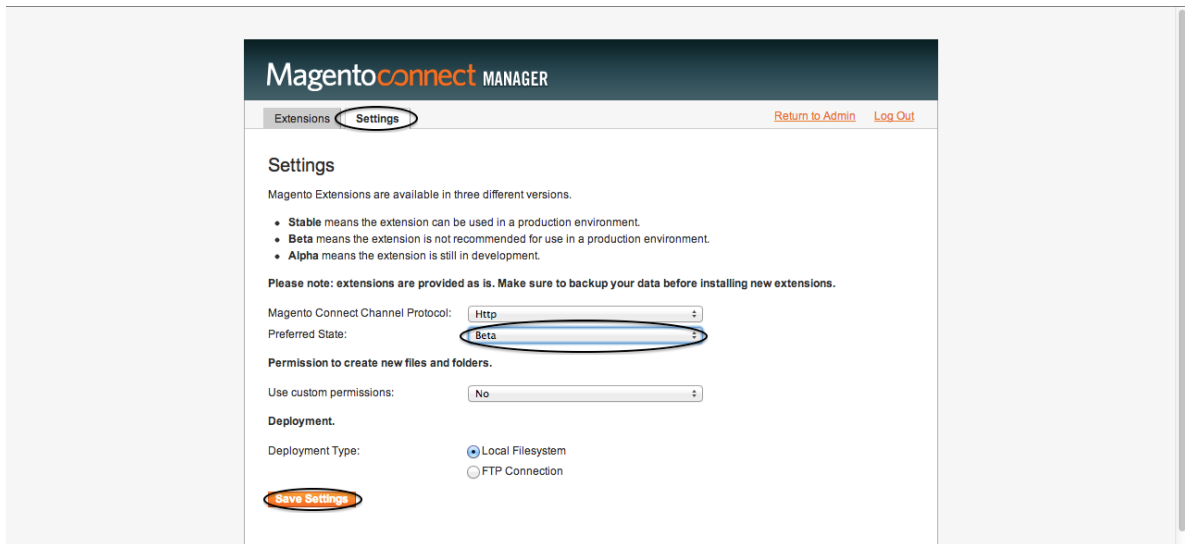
Magentoconnect MANAGER

Extensions Settings

Return to Admin Log Out

Settings

Magento Extensions are available in three different versions.

- **Stable** means the extension can be used in a production environment.
- **Beta** means the extension is not recommended for use in a production environment.
- **Alpha** means the extension is still in development.

**Please note: extensions are provided as is. Make sure to backup your data before installing new extensions.**

Magento Connect Channel Protocol: Http

Preferred State: Beta

**Permission to create new files and folders.**

Use custom permissions: No

**Deployment.**

Deployment Type: Local Filesystem

FTP Connection

Save Settings